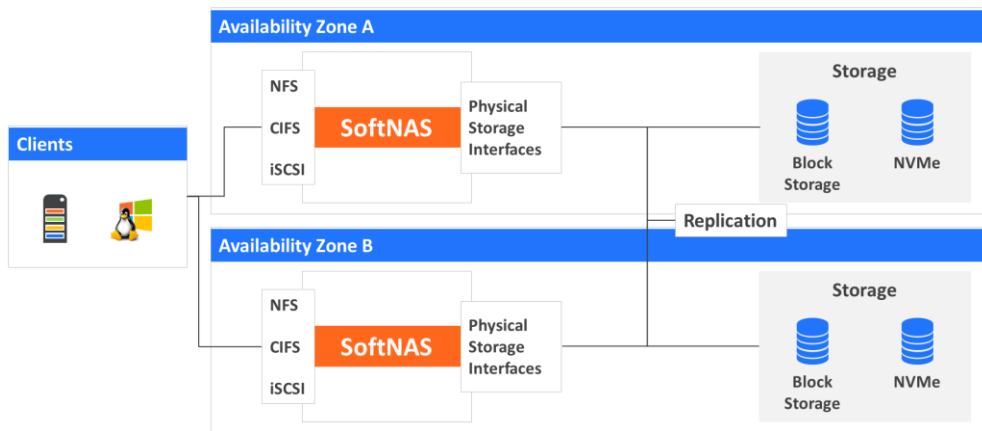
Availability Zone A

Clients

NFS
CIFS
iSCSI

SoftNAS

Physical Storage Interfaces

Storage

Block Storage

NVMe

Replication

Availability Zone B

NFS
CIFS
iSCSI

SoftNAS

Physical Storage Interfaces

Storage

Block Storage

NVMe